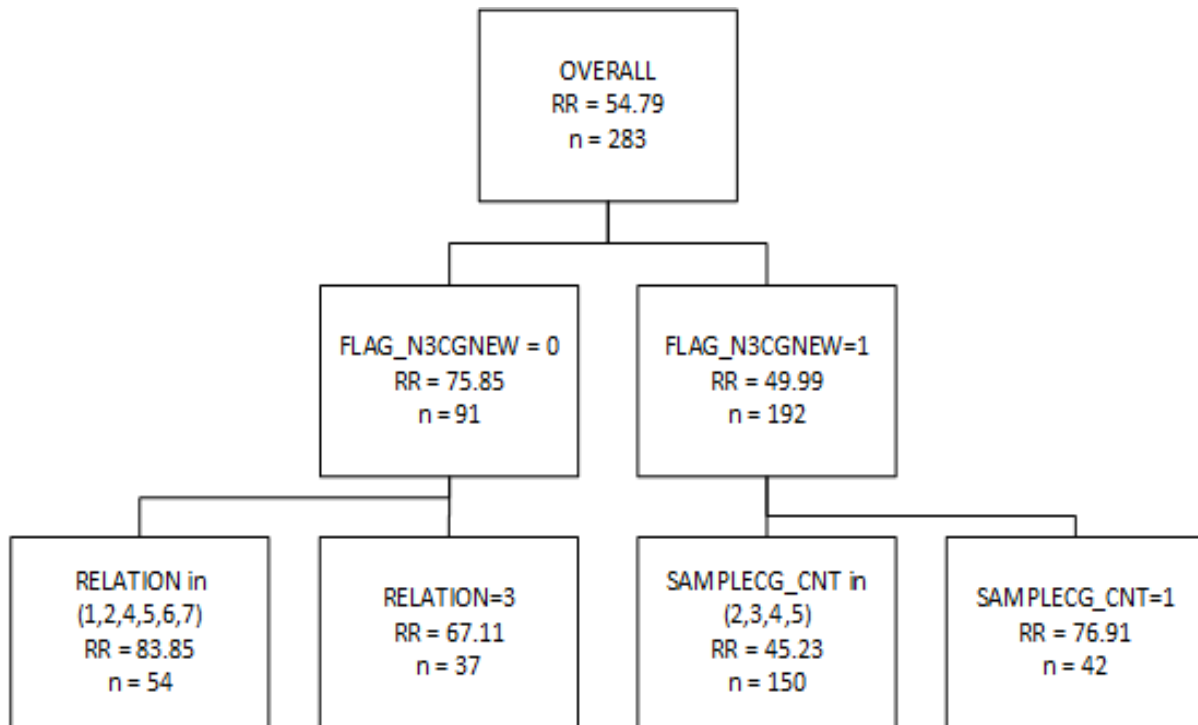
OVERALL
RR = 54.79
n = 283

FLAG_N3CGNEW = 0
RR = 75.85
n = 91

FLAG_N3CGNEW=1
RR = 49.99
n = 192

RELATION in (1,2,4,5,6,7)
RR = 83.85
n = 54

RELATION=3
RR = 67.11
n = 37

SAMPLECG_CNT in (2,3,4,5)
RR = 45.23
n = 150

SAMPLECG_CNT=1
RR = 76.91
n = 42